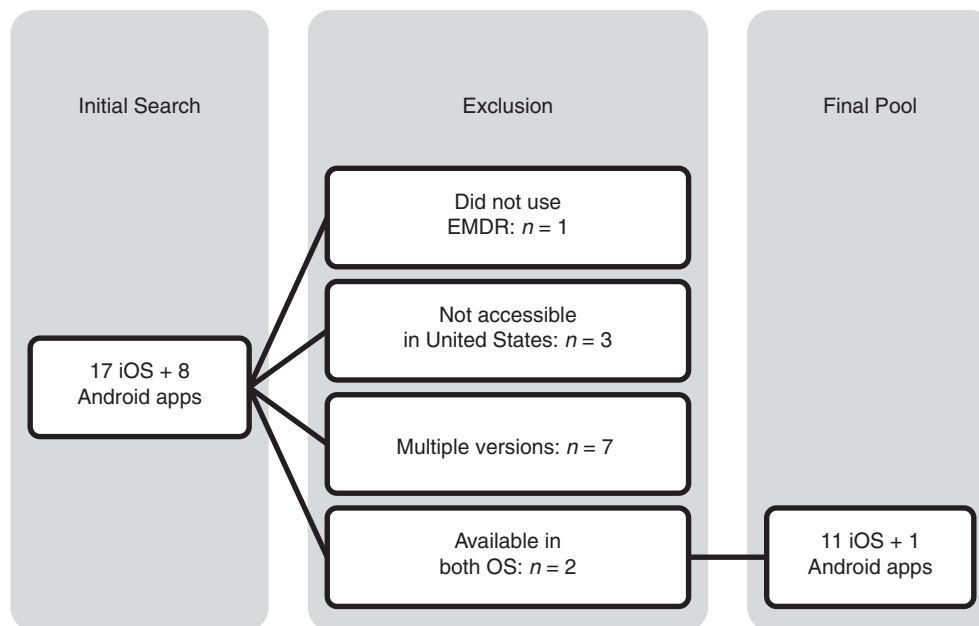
Initial Search

17 iOS + 8 Android apps

Exclusion

Did not use EMDR: $n = 1$

Not accessible in United States: $n = 3$

Multiple versions: $n = 7$

Available in both OS: $n = 2$

Final Pool

11 iOS + 1 Android apps